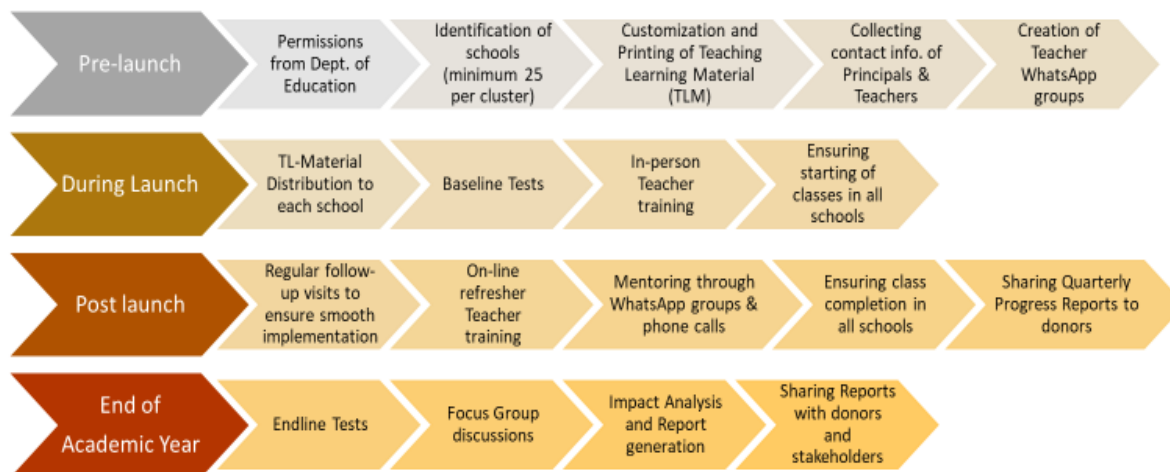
Pre-launch

Permissions from Dept. of Education

Identification of schools (minimum 25 per cluster)

Customization and Printing of Teaching Learning Material (TLM)

Collecting contact info. of Principals & Teachers

Creation of Teacher WhatsApp groups

During Launch

TL-Material Distribution to each school

Baseline Tests

In-person Teacher training

Ensuring starting of classes in all schools

Post launch

Regular follow-up visits to ensure smooth implementation

On-line refresher Teacher training

Mentoring through WhatsApp groups & phone calls

Ensuring class completion in all schools

Sharing Quarterly Progress Reports to donors

End of Academic Year

Endline Tests

Focus Group discussions

Impact Analysis and Report generation

Sharing Reports with donors and stakeholders